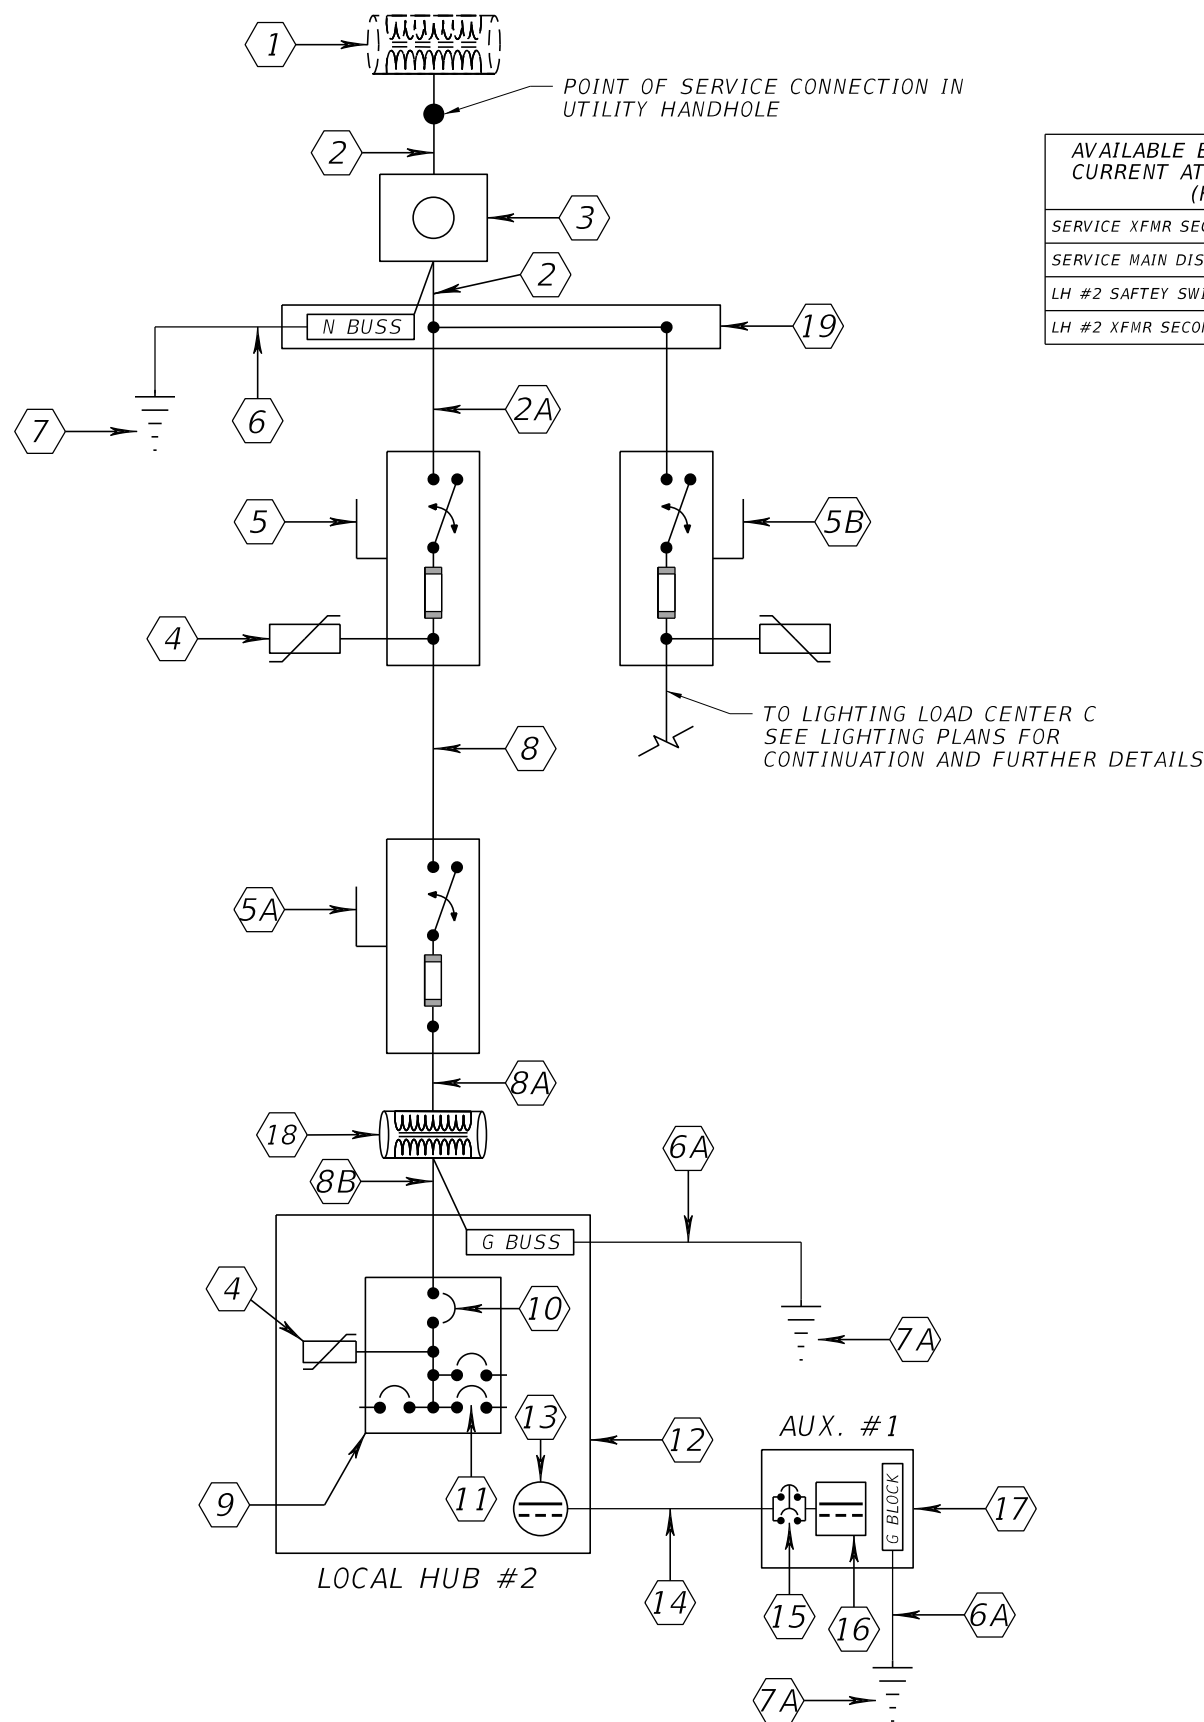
1

POINT OF SERVICE CONNECTION IN UTILITY HANDHOLE

2

3

2

N BUSS

19

6

7

2A

5

5B

4

TO LIGHTING LOAD CENTER C
SEE LIGHTING PLANS FOR
CONTINUATION AND FURTHER DETAILS

8

5A

8A

18

8B

6A

G BUSS

4

10

7A

13

12

AUX. #1

9

11

G BLOCK

17

LOCAL HUB #2

14

15

16

6A

7A

| AVAILABLE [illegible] CURRENT AT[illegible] ([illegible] |
|---|
| SERVICE XFMR SEC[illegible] |
| SERVICE MAIN DIS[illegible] |
| LH #2 SAFTEY SW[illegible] |
| LH #2 XFMR SECO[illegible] |